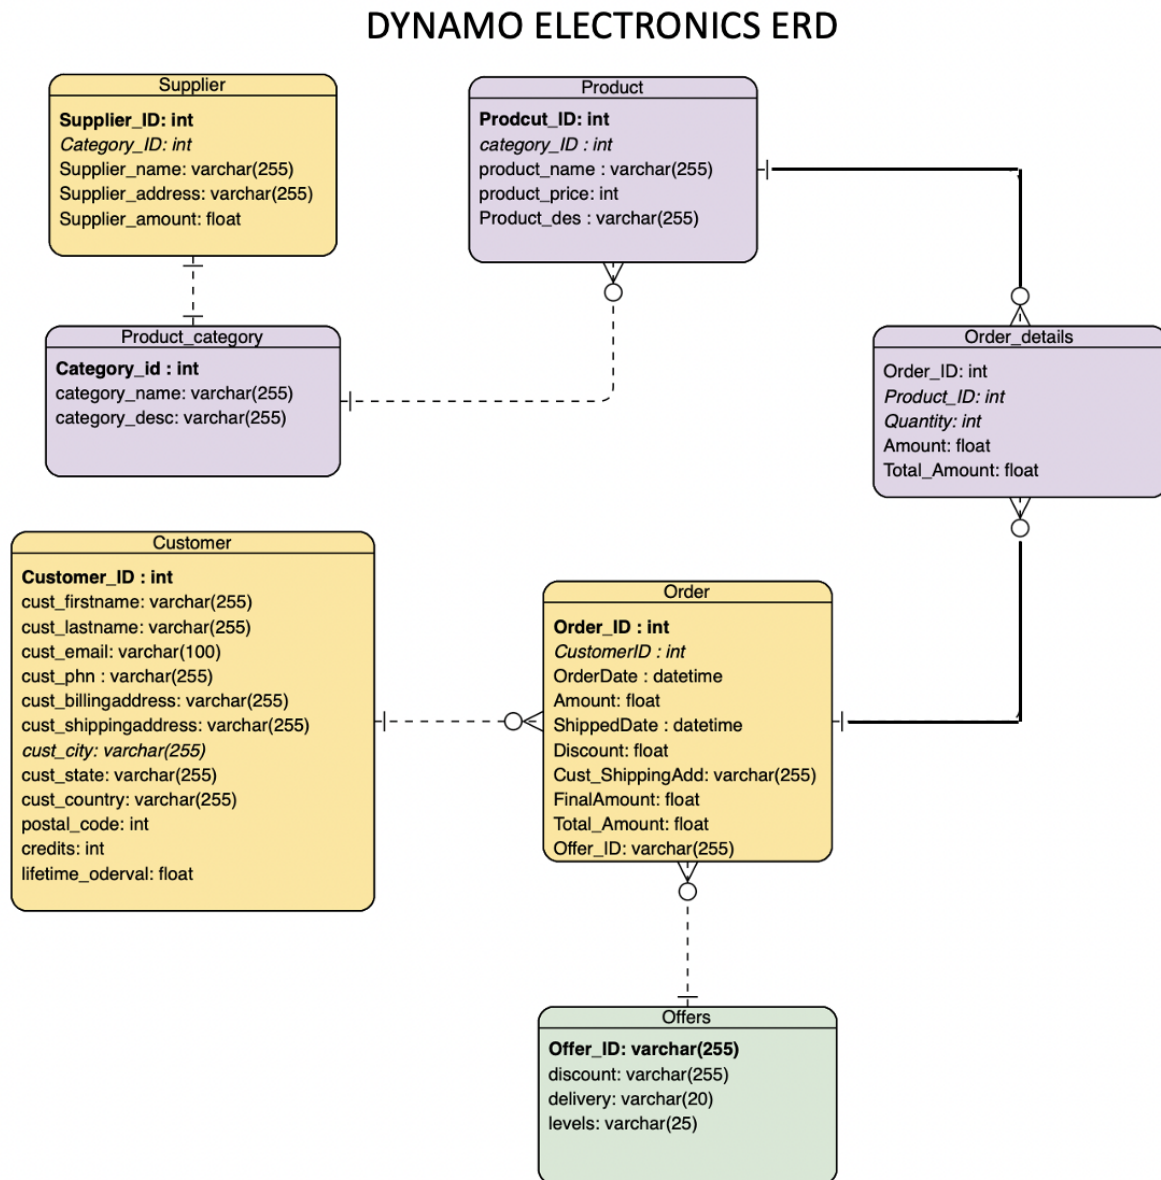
DYNAMO ELECTRONICS ERD

Supplier
Supplier_ID: int
Category_ID: int
Supplier_name: varchar(255)
Supplier_address: varchar(255)
Supplier_amount: float

Product
Prodcut_ID: int
category_ID : int
product_name : varchar(255)
product_price: int
Product_des : varchar(255)

Product_category
Category_id : int
category_name: varchar(255)
category_desc: varchar(255)

Order_details
Order_ID: int
Product_ID: int
Quantity: int
Amount: float
Total_Amount: float

Customer
Customer_ID : int
cust_firstname: varchar(255)
cust_lastname: varchar(255)
cust_email: varchar(100)
cust_phn : varchar(255)
cust_billingaddress: varchar(255)
cust_shippingaddress: varchar(255)
cust_city: varchar(255)
cust_state: varchar(255)
cust_country: varchar(255)
postal_code: int
credits: int
lifetime_oderval: float

Order
Order_ID : int
CustomerID : int
OrderDate : datetime
Amount: float
ShippedDate : datetime
Discount: float
Cust_ShippingAdd: varchar(255)
FinalAmount: float
Total_Amount: float
Offer_ID: varchar(255)

Offers
Offer_ID: varchar(255)
discount: varchar(255)
delivery: varchar(20)
levels: varchar(25)